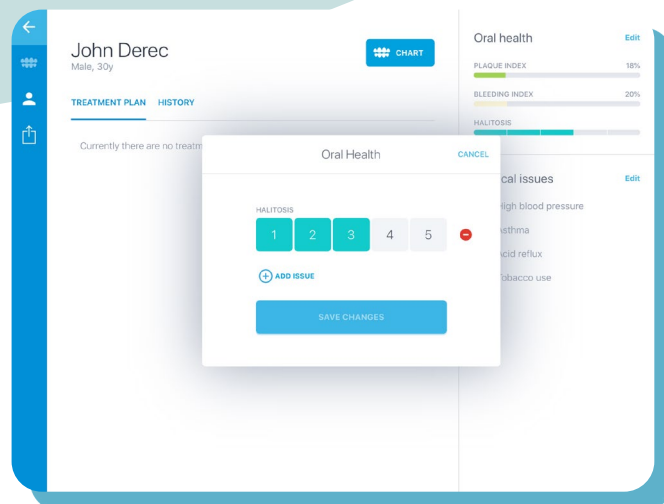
John Derec
Male, 30y

CHART

TREATMENT PLAN HISTORY

Currently there are no treatm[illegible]

Oral health Edit

PLAQUE INDEX 18%

BLEEDING INDEX 20%

HALITOSIS

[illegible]cal issues Edit

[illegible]igh blood pressure

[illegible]sthma

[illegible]cid reflux

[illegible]obacco use

Oral Health CANCEL

HALITOSIS

1 2 3 4 5

ADD ISSUE

SAVE CHANGES